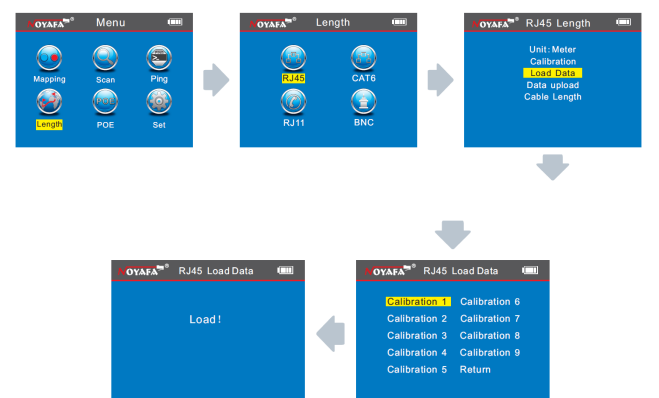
NOYAFA® Menu

Mapping Scan Ping
Length POE Set

NOYAFA® Length

RJ45 CAT6
RJ11 BNC

NOYAFA® RJ45 Length

Unit: Meter
Calibration
Load Data
Data upload
Cable Length

NOYAFA® RJ45 Load Data

Calibration 1 Calibration 6
Calibration 2 Calibration 7
Calibration 3 Calibration 8
Calibration 4 Calibration 9
Calibration 5 Return

NOYAFA® RJ45 Load Data

Load!